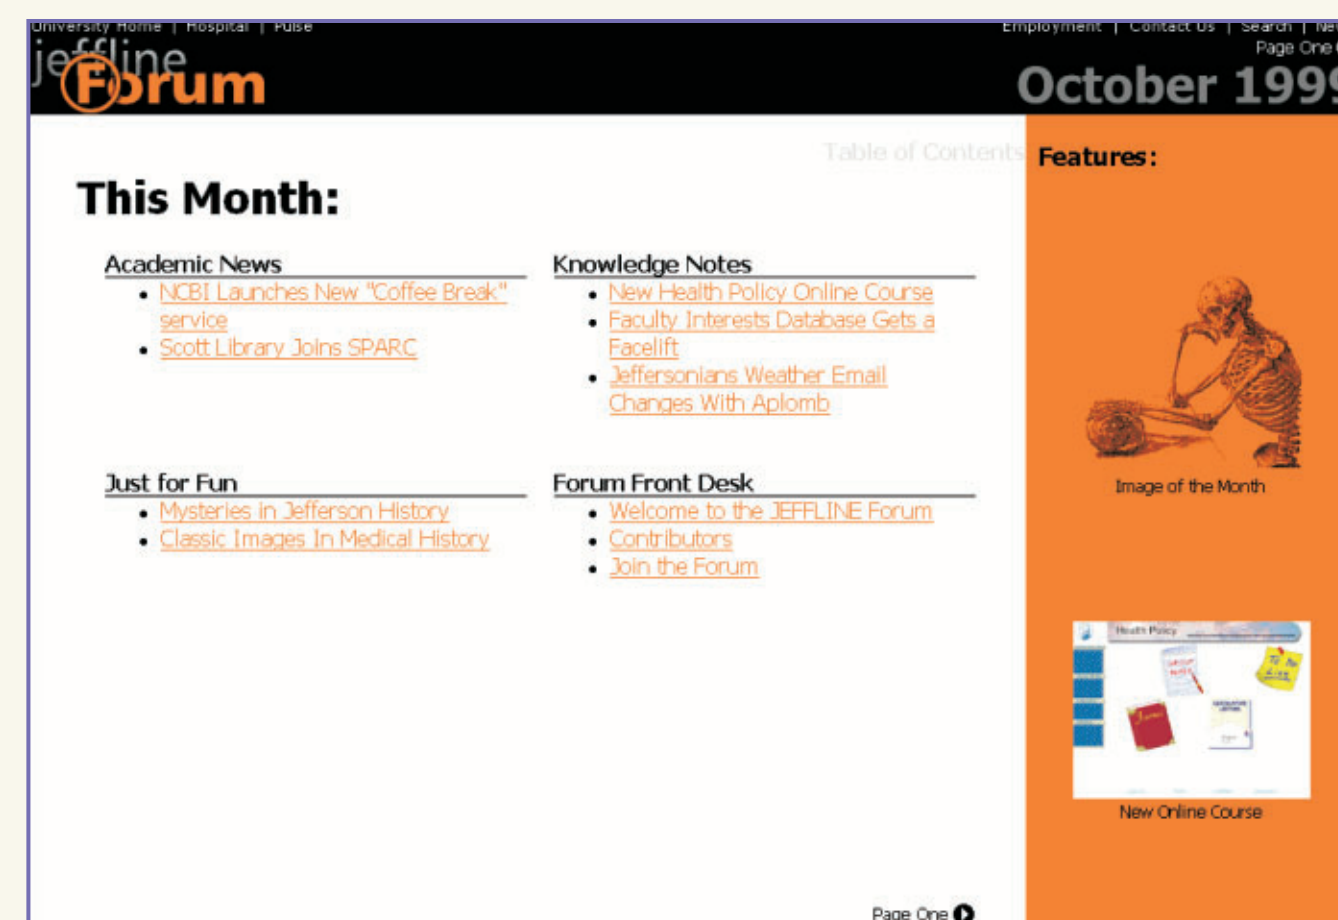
University Home | Hospital | Pulse

jeffline Forum

Employment | Contact Us | Search | Ne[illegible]

Page One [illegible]

October 199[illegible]

Table of Contents

Features:

This Month:

Academic News

- NCBI Launches New "Coffee Break" service
- Scott Library Joins SPARC

Knowledge Notes

- New Health Policy Online Course
- Faculty Interests Database Gets a Facelift
- Jeffersonians Weather Email Changes With Aplomb

Just for Fun

- Mysteries in Jefferson History
- Classic Images In Medical History

Forum Front Desk

- Welcome to the JEFFLINE Forum
- Contributors
- Join the Forum

Image of the Month

Health Policy

New Online Course

Page One